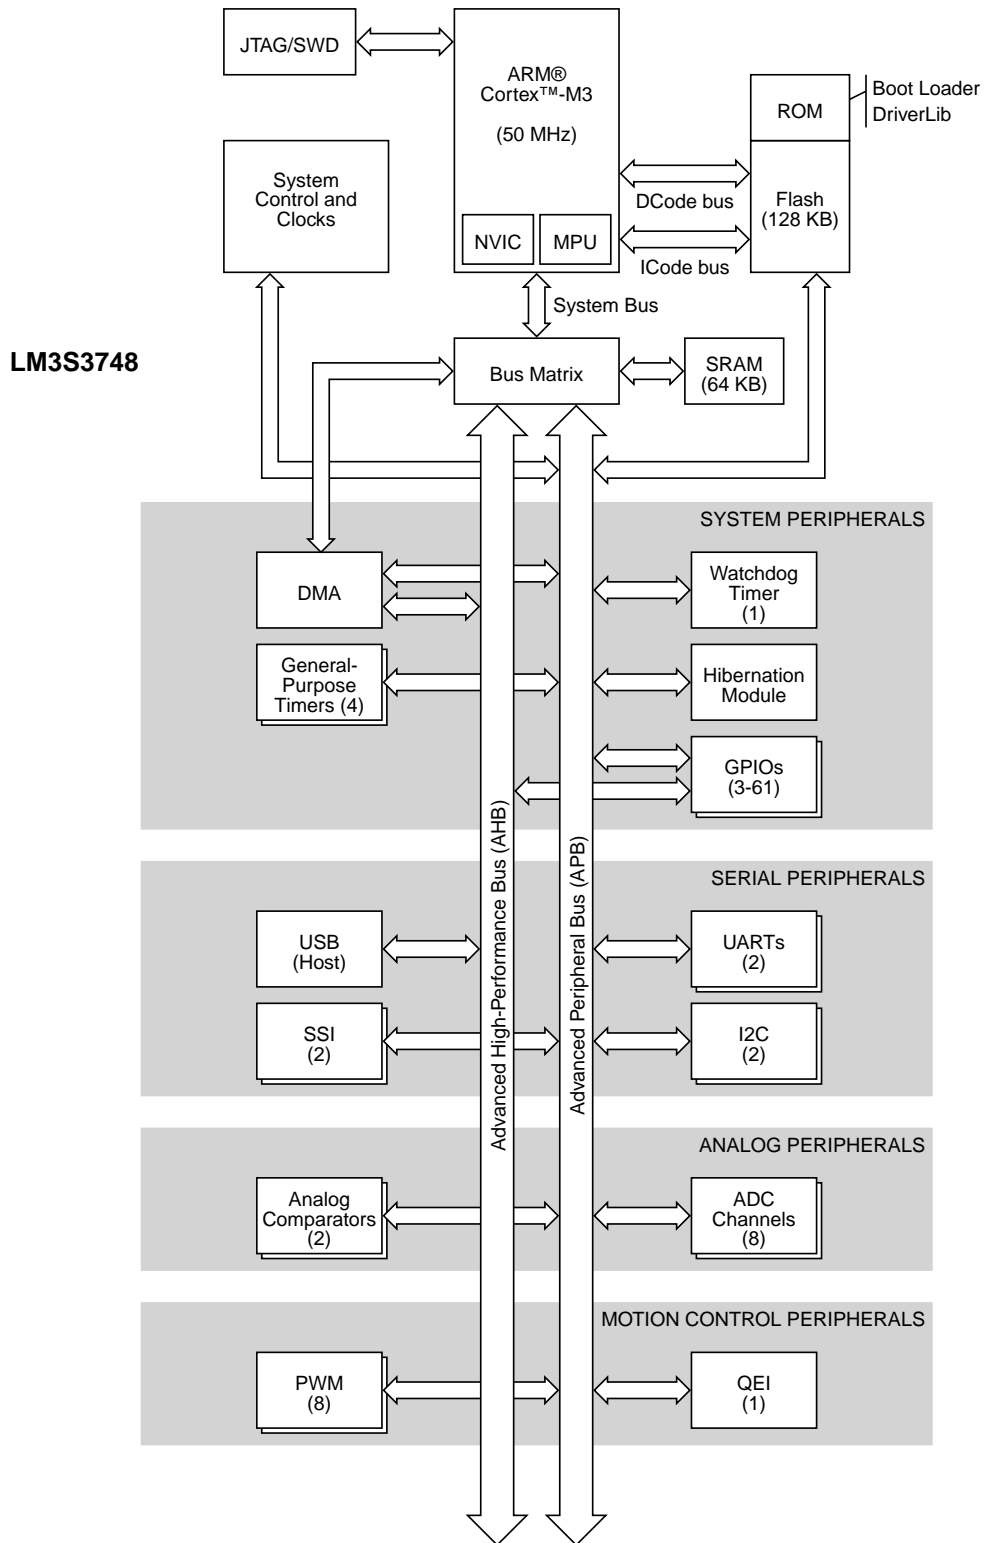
JTAG/SWD

ARM®
Cortex™-M3

(50 MHz)

NVIC

MPU

ROM

Boot Loader
DriverLib

Flash
(128 KB)

DCode bus

ICode bus

System
Control and
Clocks

System Bus

LM3S3748

Bus Matrix

SRAM
(64 KB)

SYSTEM PERIPHERALS

DMA

Watchdog
Timer
(1)

General-
Purpose
Timers (4)

Hibernation
Module

GPIOs
(3-61)

Advanced High-Performance Bus (AHB)

Advanced Peripheral Bus (APB)

SERIAL PERIPHERALS

USB
(Host)

UARTs
(2)

SSI
(2)

I2C
(2)

ANALOG PERIPHERALS

Analog
Comparators
(2)

ADC
Channels
(8)

MOTION CONTROL PERIPHERALS

PWM
(8)

QEI
(1)